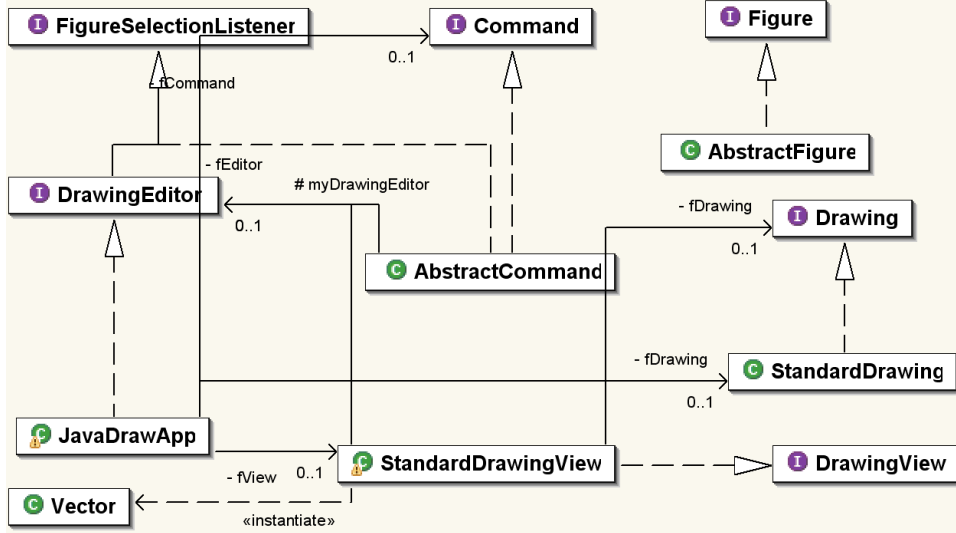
I FigureSelectionListener

I Command

I Figure

0..1

- fCommand

C AbstractFigure

- fEditor

# myDrawingEditor

I DrawingEditor

- fDrawing

I Drawing

0..1

0..1

C AbstractCommand

- fDrawing

C StandardDrawing

0..1

C JavaDrawApp

C StandardDrawingView

I DrawingView

- fView

0..1

C Vector

«instantiate»